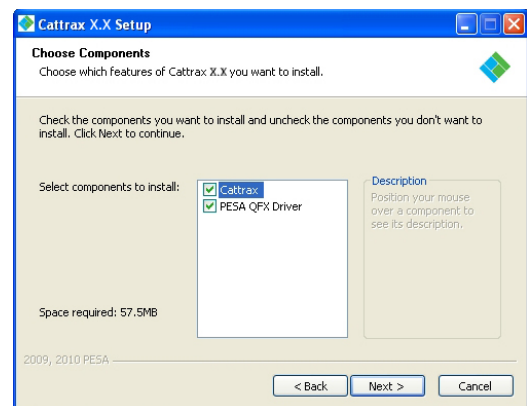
Cattrax X.X Setup

Choose Components

Choose which features of Cattrax X.X you want to install.

Check the components you want to install and uncheck the components you don't want to install. Click Next to continue.

Select components to install:

Cattrax

PESA QFX Driver

Description

Position your mouse over a component to see its description.

Space required: 57.5MB

2009, 2010 PESA

< Back

Next >

Cancel